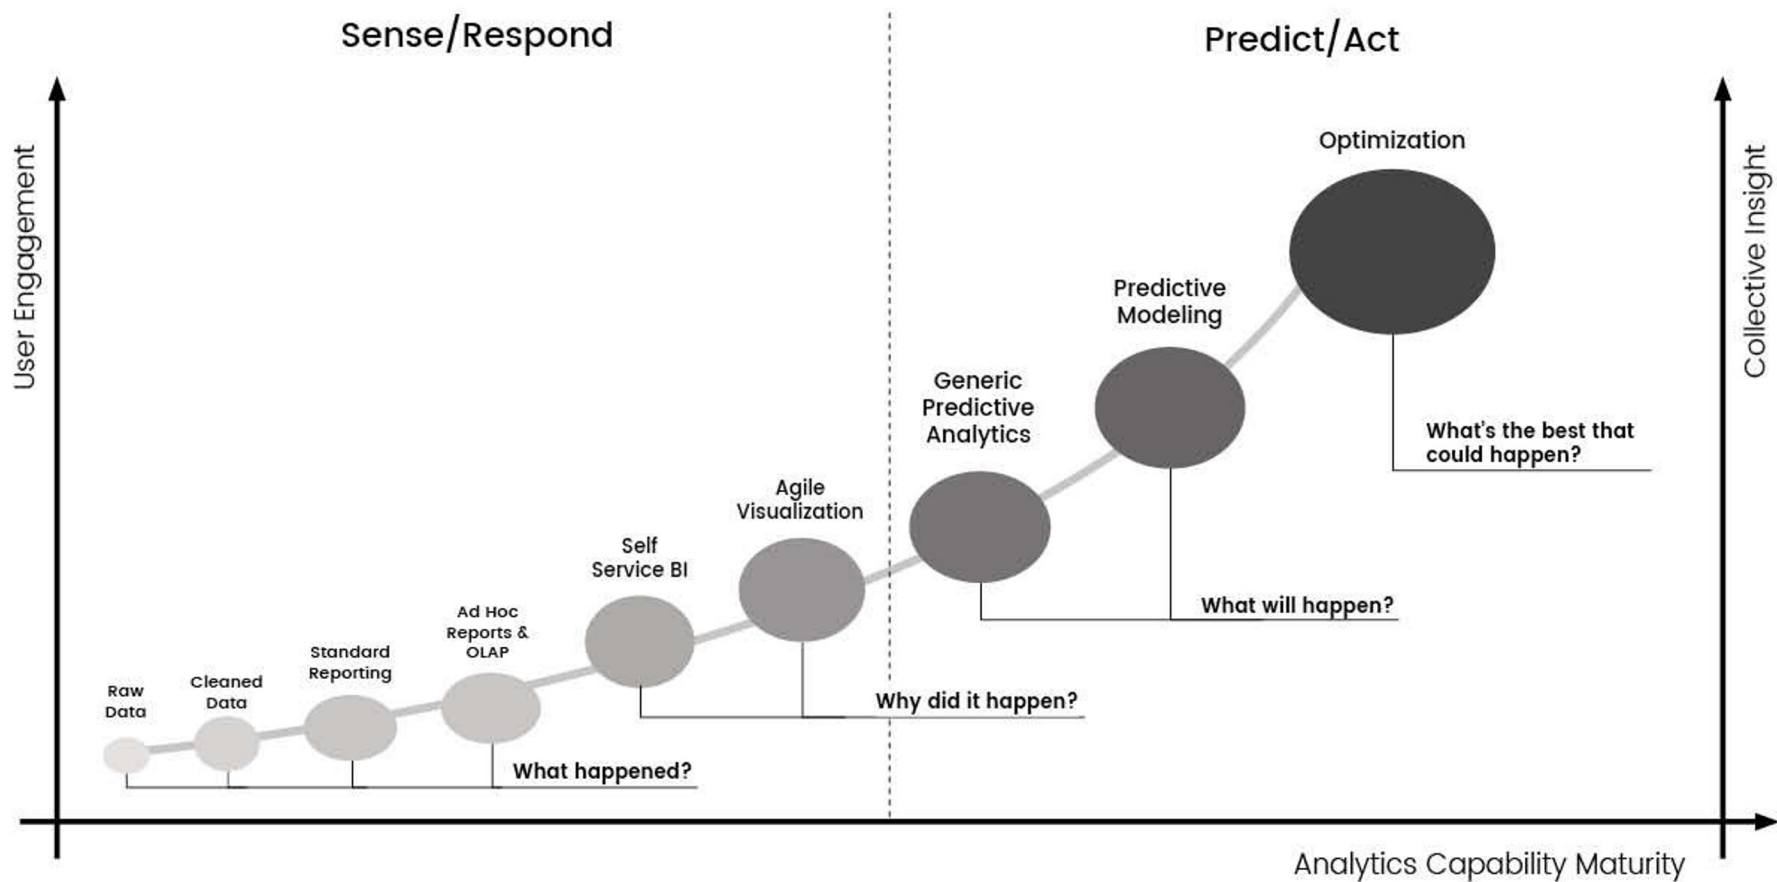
Sense/Respond

Predict/Act

User Engagement

Collective Insight

Optimization

Predictive Modeling

Generic Predictive Analytics

Agile Visualization

Self Service BI

Ad Hoc Reports & OLAP

Standard Reporting

Cleaned Data

Raw Data

What's the best that could happen?

What will happen?

Why did it happen?

What happened?

Analytics Capability Maturity